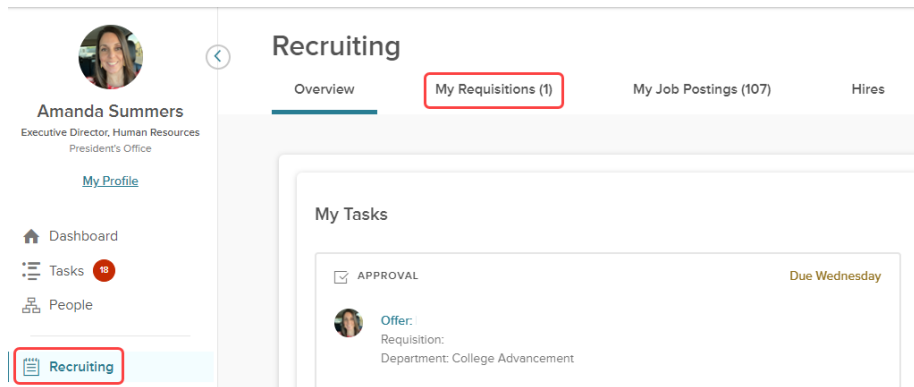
Amanda Summers
Executive Director, Human Resources
President's Office

My Profile

Dashboard
Tasks 18
People
Recruiting

Recruiting

Overview
My Requisitions (1)
My Job Postings (107)
Hires

My Tasks

APPROVAL
Due Wednesday

Offer:
Requisition:
Department: College Advancement